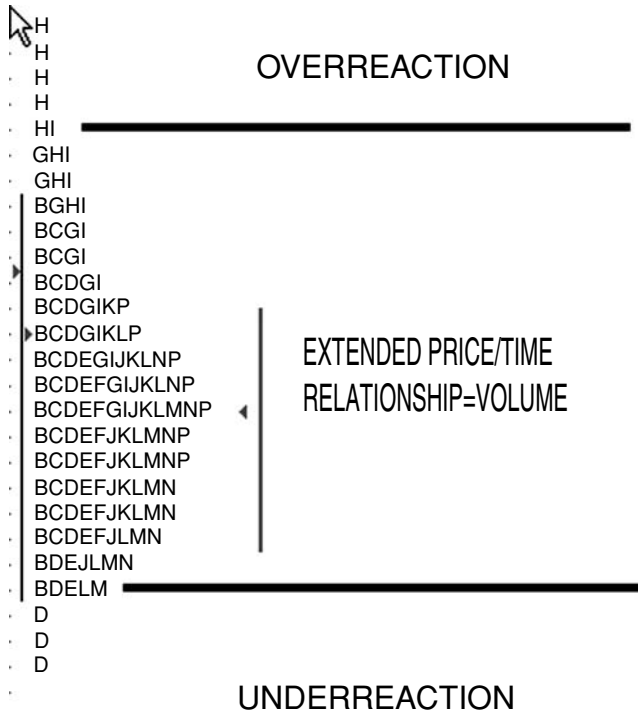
H
H
H
H
HI
GHI
GHI
BGHI
BCGI
BCGI
BCDGI
BCDGIKP
BCDGIKLP
BCDEGIJKLNP
BCDEFGIJKLNP
BCDEFGIJKLMNP
BCDEFJKLMNP
BCDEFJKLMNP
BCDEFJKLMN
BCDEFJKLMN
BCDEFJLMN
BDEJLMN
BDELM
D
D
D

OVERREACTION

EXTENDED PRICE/TIME RELATIONSHIP=VOLUME

UNDERREACTION